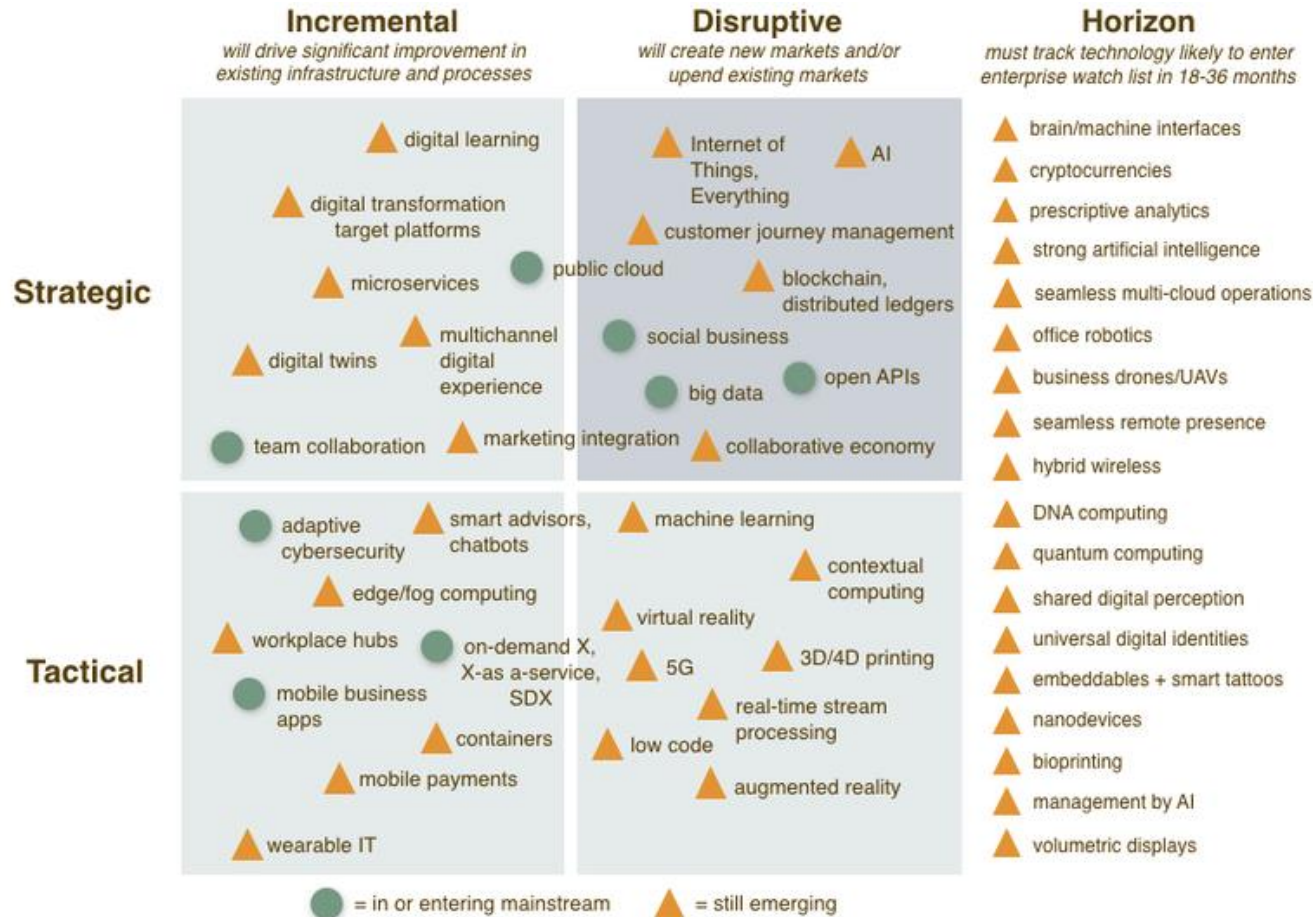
Incremental
will drive significant improvement in existing infrastructure and processes

Disruptive
will create new markets and/or upend existing markets

Horizon
must track technology likely to enter enterprise watch list in 18-36 months

Strategic

digital learning
digital transformation target platforms
microservices
public cloud
multichannel digital experience
digital twins
team collaboration
marketing integration

Internet of Things, Everything
AI
customer journey management
blockchain, distributed ledgers
social business
big data
open APIs
collaborative economy

brain/machine interfaces
cryptocurrencies
prescriptive analytics
strong artificial intelligence
seamless multi-cloud operations
office robotics
business drones/UAVs
seamless remote presence
hybrid wireless
DNA computing
quantum computing
shared digital perception
universal digital identities
embeddables + smart tattoos
nanodevices
bioprinting
management by AI
volumetric displays

Tactical

adaptive cybersecurity
smart advisors, chatbots
edge/fog computing
workplace hubs
on-demand X, X-as a-service, SDX
mobile business apps
containers
mobile payments
wearable IT

machine learning
contextual computing
virtual reality
5G
3D/4D printing
real-time stream processing
low code
augmented reality

= in or entering mainstream
= still emerging